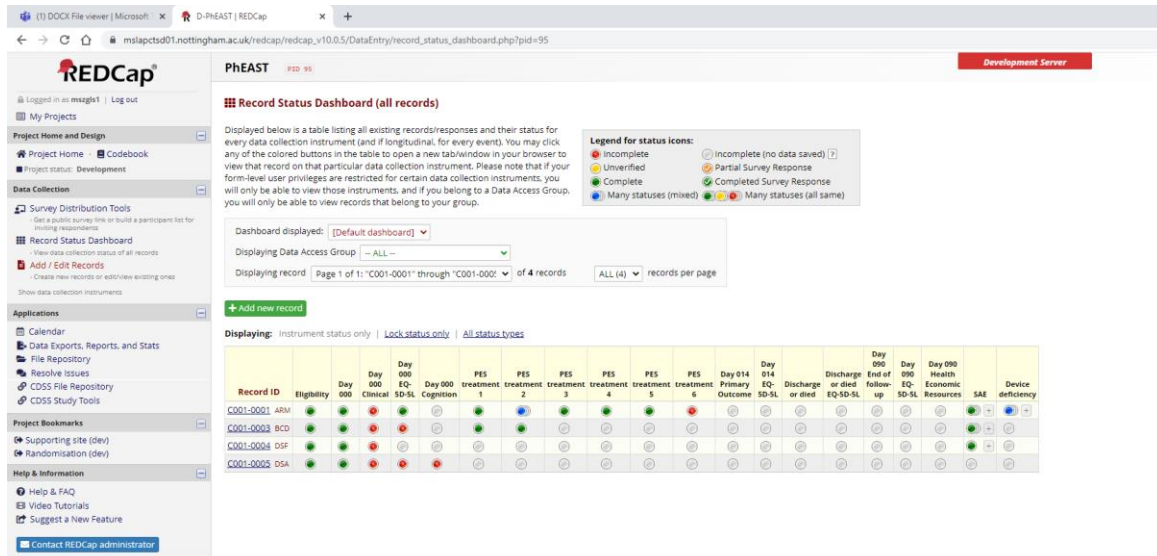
(1) DOCX File viewer | Microsoft ✕ D-PhEAST | REDCap ✕ +

mslapctsd01.nottingham.ac.uk/redcap/redcap_v10.0.5/DataEntry/record_status_dashboard.php?pid=95

REDCap

PhEAST PID 95

Development Server

Logged in as mszgls1 | Log out

My Projects

Project Home and Design

Project Home · Codebook

Project status: Development

Data Collection

Survey Distribution Tools
- Get a public survey link or build a participant list for inviting respondents

Record Status Dashboard
- View data collection status of all records

Add / Edit Records
- Create new records or edit/view existing ones

Show data collection instruments

Applications

Calendar
Data Exports, Reports, and Stats
File Repository
Resolve Issues
CDSS File Repository
CDSS Study Tools

Project Bookmarks

Supporting site (dev)
Randomisation (dev)

Help & Information

Help & FAQ
Video Tutorials
Suggest a New Feature

Contact REDCap administrator

Record Status Dashboard (all records)

Displayed below is a table listing all existing records/responses and their status for every data collection instrument (and if longitudinal, for every event). You may click any of the colored buttons in the table to open a new tab/window in your browser to view that record on that particular data collection instrument. Please note that if your form-level user privileges are restricted for certain data collection instruments, you will only be able to view those instruments, and if you belong to a Data Access Group, you will only be able to view records that belong to your group.

Legend for status icons:
Incomplete
Unverified
Complete
Many statuses (mixed)
Incomplete (no data saved) ?
Partial Survey Response
Completed Survey Response
Many statuses (all same)

Dashboard displayed: [Default dashboard]
Displaying Data Access Group -- ALL --
Displaying record Page 1 of 1: "C001-0001" through "C001-000! of 4 records ALL (4) records per page

+ Add new record

Displaying: Instrument status only | Lock status only | All status types

| Record ID | Eligibility | Day 000 | Day 000 Clinical | Day 000 EQ-5D-5L | Day 000 Cognition | PES treatment 1 | PES treatment 2 | PES treatment 3 | PES treatment 4 | PES treatment 5 | PES treatment 6 | Day 014 Primary Outcome | Day 014 EQ-5D-5L | Discharge or died | Discharge or died EQ-5D-5L | Day 090 End of follow-up | Day 090 EQ-5D-5L | Day 090 Health Economic Resources | SAE | Device deficiency |
|---|---|---|---|---|---|---|---|---|---|---|---|---|---|---|---|---|---|---|---|---|
| C001-0001 ARM | | | | | | | | | | | | | | | | | | | + | + |
| C001-0003 BCD | | | | | | | | | | | | | | | | | | | + | |
| C001-0004 DSF | | | | | | | | | | | | | | | | | | | + | |
| C001-0005 DSA | | | | | | | | | | | | | | | | | | | | |